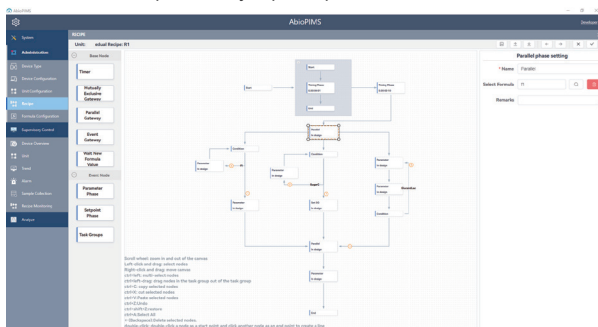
AbioPIMS

AbioPIMS

System

Administration

Device Type

Device Configuration

Unit Configuration

Recipe

Formula Configuration

Supervisory Control

Device Overview

Unit

Trend

Alarm

Sample Collection

Recipe Monitoring

Analyze

RECIPE

Unit: ... Recipe: R1

Base Node

Timer

Mutually Exclusive Gateway

Parallel Gateway

Event Gateway

Wait New Formula Value

Event Node

Parameter Phase

Setpoint Phase

Task Groups

Parallel phase setting

* Name Parallel

Select Formula

Remarks

Start

End

Condition

Parameter

Scroll wheel: zoom in and out of the canvas
Left-click and drag: select nodes
Right-click and drag: move canvas
ctrl+left: multi-select nodes
ctrl+left-drag: drag nodes in the task group out of the task group
ctrl+C: copy selected nodes
ctrl+X: cut selected nodes
ctrl+V: Paste selected nodes
ctrl+Z: Undo
ctrl+shift+Z: restore
ctrl+A: Select All
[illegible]: Delete selected nodes
Double-click: double-click a node as a start point and click another node as an end point to create a line